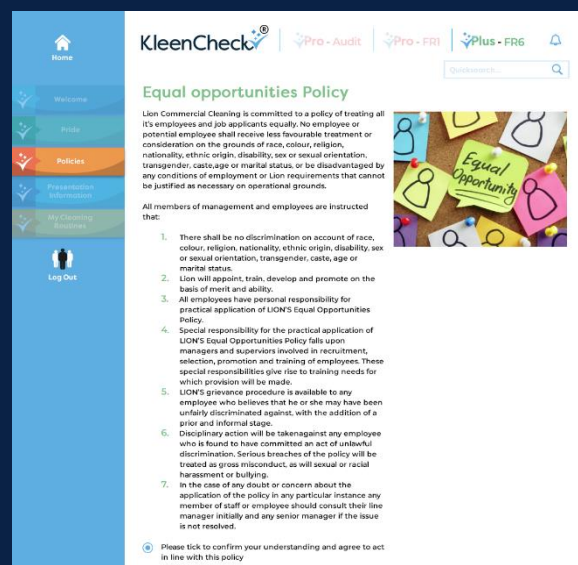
Home

Welcome

Pride

Policies

Presentation Information

My Cleaning Routines

Log Out

KleenCheck®

Pro - Audit

Pro - FR1

Plus - FR6

Quicksearch...

Equal opportunities Policy

Lion Commercial Cleaning is committed to a policy of treating all it's employees and job applicants equally. No employee or potential employee shall receive less favourable treatment or consideration on the grounds of race, colour, religion, nationality, ethnic origin, disability, sex or sexual orientation, transgender, caste,age or marital status, or be disadvantaged by any conditions of employment or Lion requirements that cannot be justified as necessary on operational grounds.

Equal Opportunity

All members of management and employees are instructed that:

1. There shall be no discrimination on account of race, colour, religion, nationality, ethnic origin, disability, sex or sexual orientation, transgender, caste, age or marital status.
2. Lion will appoint, train, develop and promote on the basis of merit and ability.
3. All employees have personal responsibility for practical application of LION'S Equal Opportunities Policy.
4. Special responsibility for the practical application of LION'S Equal Opportunities Policy falls upon managers and supervisors involved in recruitment, selection, promotion and training of employees. These special responsibilities give rise to training needs for which provision will be made.
5. LION'S grievance procedure is available to any employee who believes that he or she may have been unfairly discriminated against, with the addition of a prior and informal stage.
6. Disciplinary action will be takenagainst any employee who is found to have committed an act of unlawful discrimination. Serious breaches of the policy will be treated as gross misconduct, as will sexual or racial harassment or bullying.
7. In the case of any doubt or concern about the application of the policy in any particular instance any member of staff or employee should consult their line manager initially and any senior manager if the issue is not resolved.

Please tick to confirm your understanding and agree to act in line with this policy